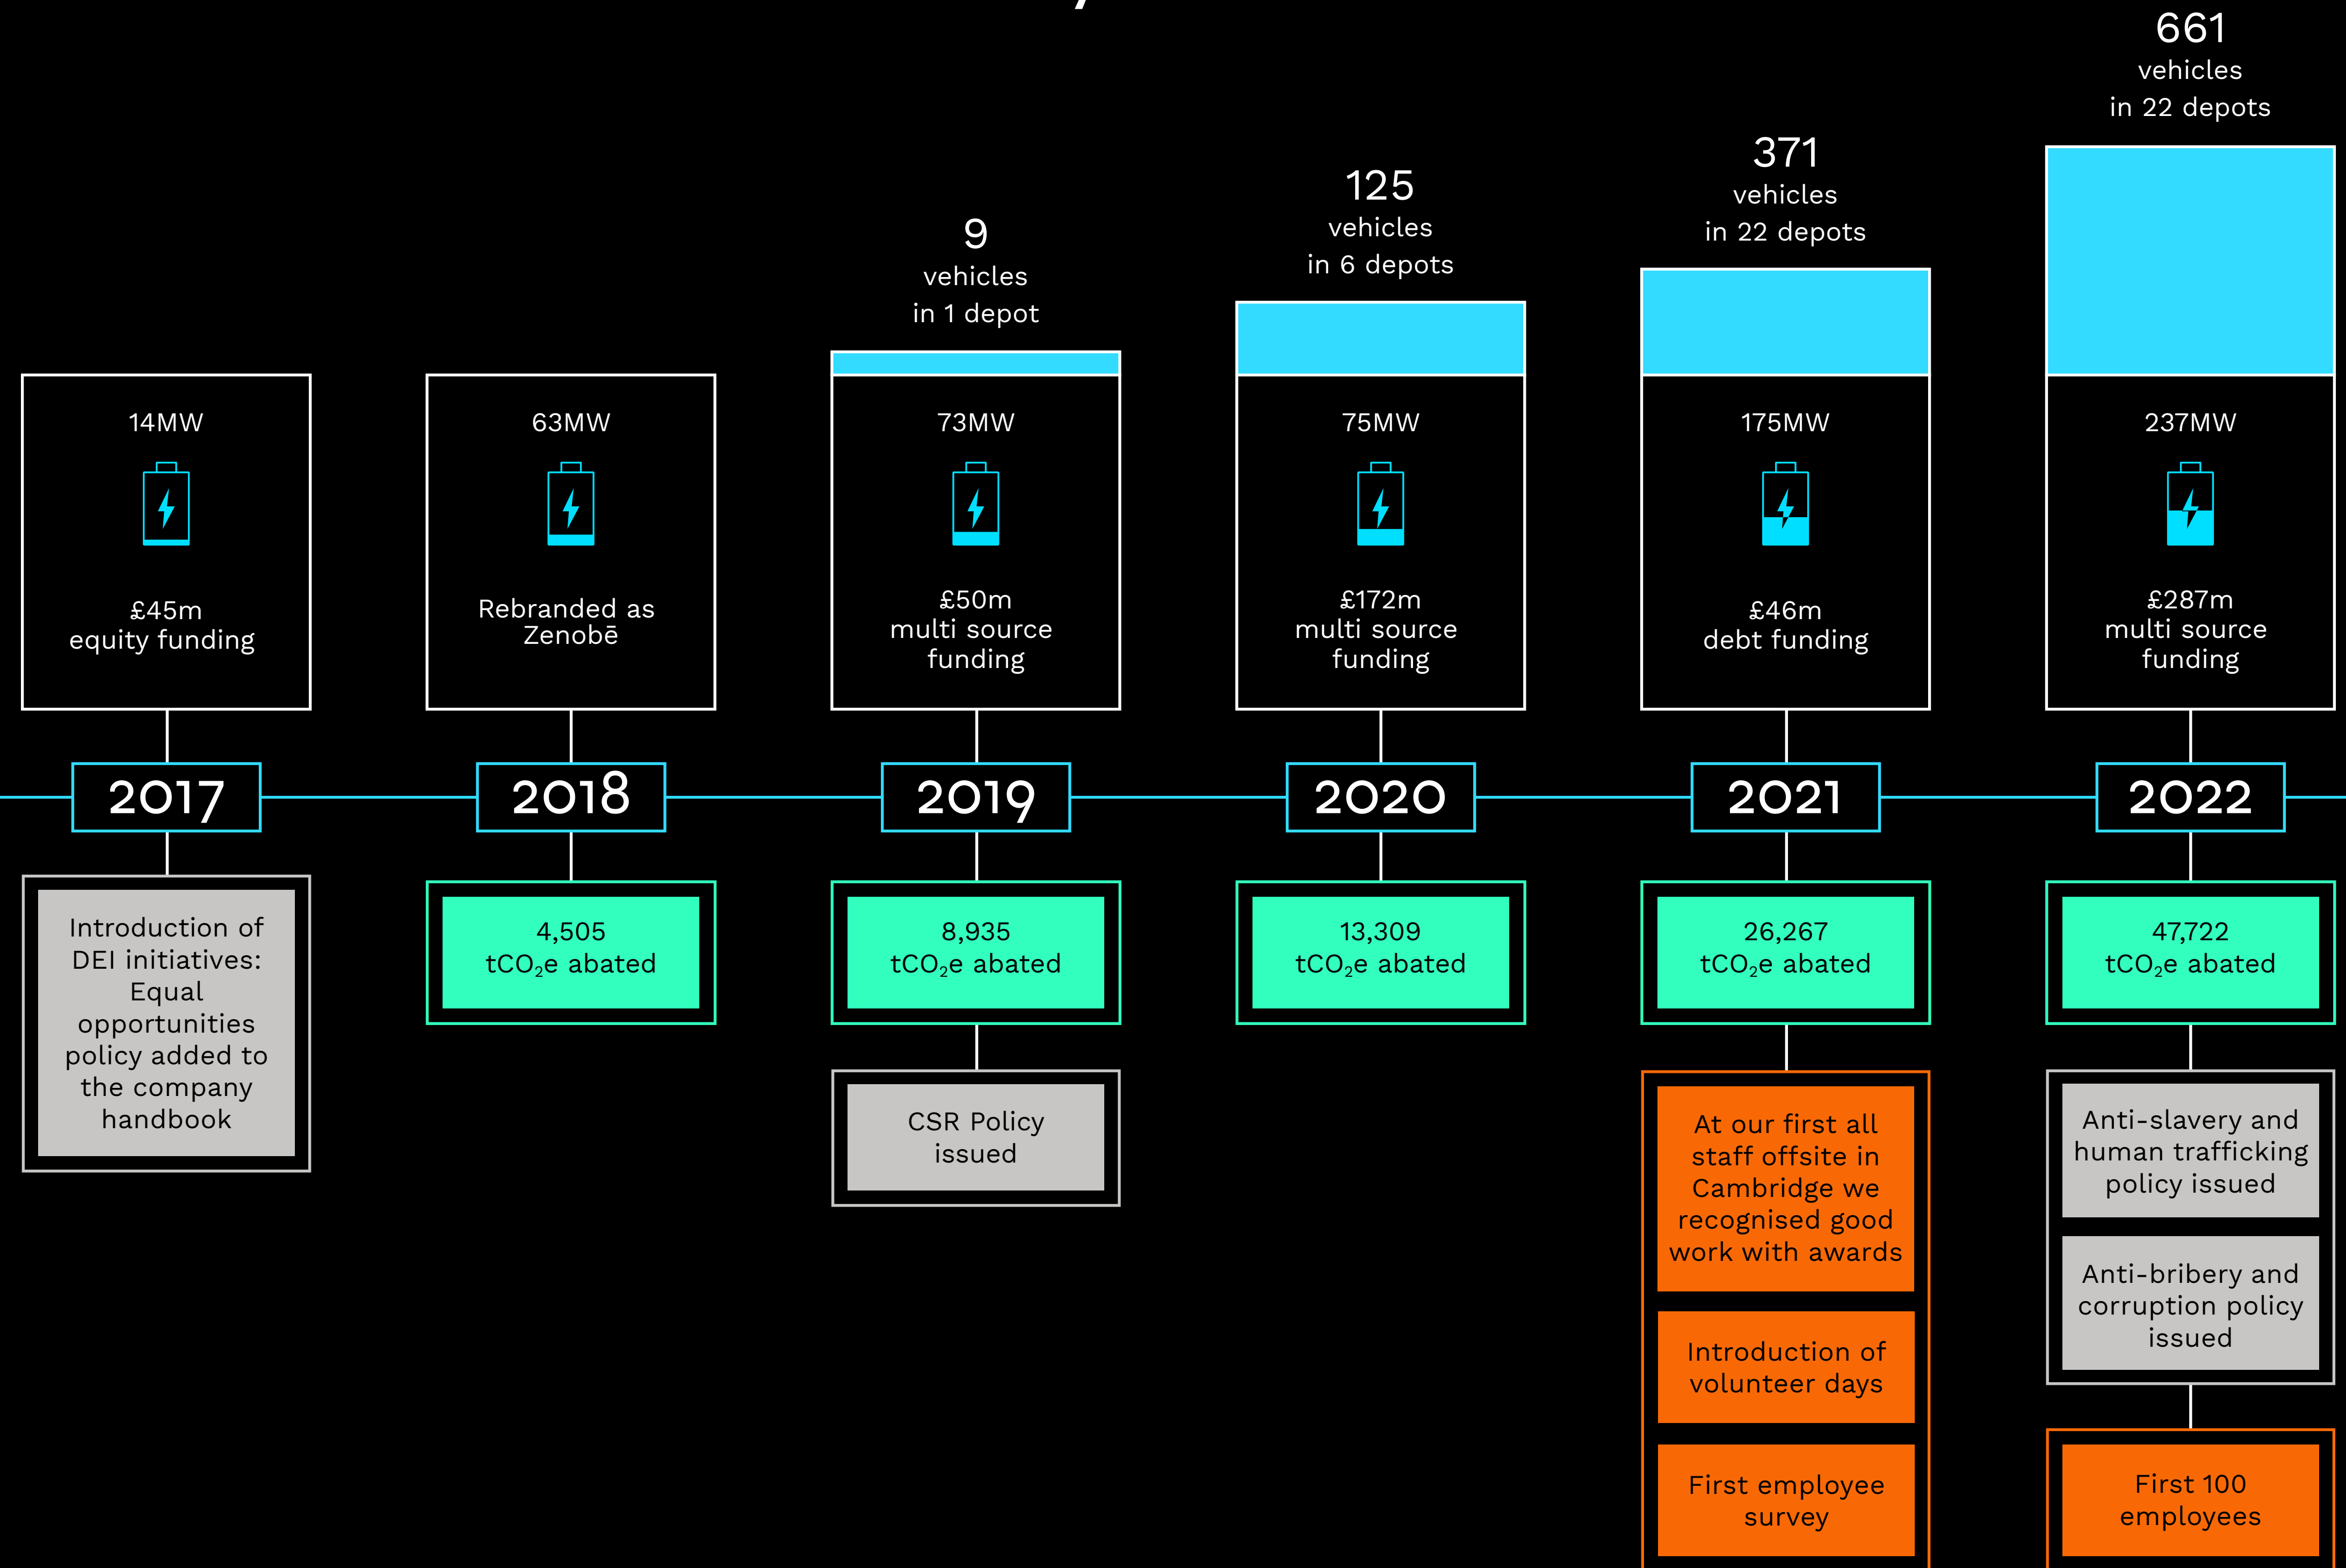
661
vehicles
in 22 depots

371
vehicles
in 22 depots

125
vehicles
in 6 depots

9
vehicles
in 1 depot

14MW

£45m
equity funding

2017

Introduction of DEI initiatives: Equal opportunities policy added to the company handbook

63MW

Rebranded as Zenobē

2018

4,505
$tCO_2e$ abated

73MW

£50m
multi source funding

2019

8,935
$tCO_2e$ abated

CSR Policy issued

75MW

£172m
multi source funding

2020

13,309
$tCO_2e$ abated

175MW

£46m
debt funding

2021

26,267
$tCO_2e$ abated

At our first all staff offsite in Cambridge we recognised good work with awards

Introduction of volunteer days

First employee survey

237MW

£287m
multi source funding

2022

47,722
$tCO_2e$ abated

Anti-slavery and human trafficking policy issued

Anti-bribery and corruption policy issued

First 100 employees